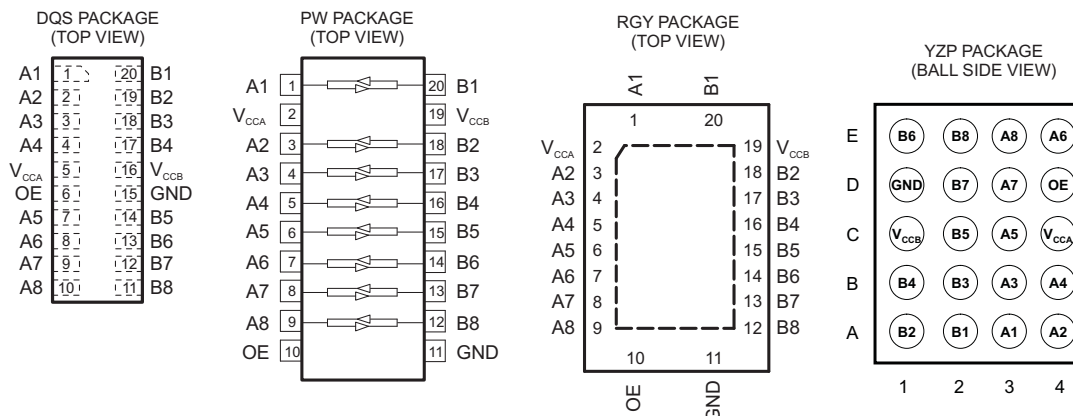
DQS PACKAGE
(TOP VIEW)

| | | | |
|---|---|---|---|
| A1 | 1 | 20 | B1 |
| A2 | 2 | 19 | B2 |
| A3 | 3 | 18 | B3 |
| A4 | 4 | 17 | B4 |
| $V_{CCA}$ | 5 | 16 | $V_{CCB}$ |
| OE | 6 | 15 | GND |
| A5 | 7 | 14 | B5 |
| A6 | 8 | 13 | B6 |
| A7 | 9 | 12 | B7 |
| A8 | 10 | 11 | B8 |

PW PACKAGE
(TOP VIEW)

| | | | |
|---|---|---|---|
| A1 | 1 | 20 | B1 |
| $V_{CCA}$ | 2 | 19 | $V_{CCB}$ |
| A2 | 3 | 18 | B2 |
| A3 | 4 | 17 | B3 |
| A4 | 5 | 16 | B4 |
| A5 | 6 | 15 | B5 |
| A6 | 7 | 14 | B6 |
| A7 | 8 | 13 | B7 |
| A8 | 9 | 12 | B8 |
| OE | 10 | 11 | GND |

RGY PACKAGE
(TOP VIEW)

A1 B1
1 20

| | | | |
|---|---|---|---|
| $V_{CCA}$ | 2 | 19 | $V_{CCB}$ |
| A2 | 3 | 18 | B2 |
| A3 | 4 | 17 | B3 |
| A4 | 5 | 16 | B4 |
| A5 | 6 | 15 | B5 |
| A6 | 7 | 14 | B6 |
| A7 | 8 | 13 | B7 |
| A8 | 9 | 12 | B8 |

10 11
OE GND

YZP PACKAGE
(BALL SIDE VIEW)

| | 1 | 2 | 3 | 4 |
|---|---|---|---|---|
| E | B6 | B8 | A8 | A6 |
| D | GND | B7 | A7 | OE |
| C | $V_{CCB}$ | B5 | A5 | $V_{CCA}$ |
| B | B4 | B3 | A3 | A4 |
| A | B2 | B1 | A1 | A2 |